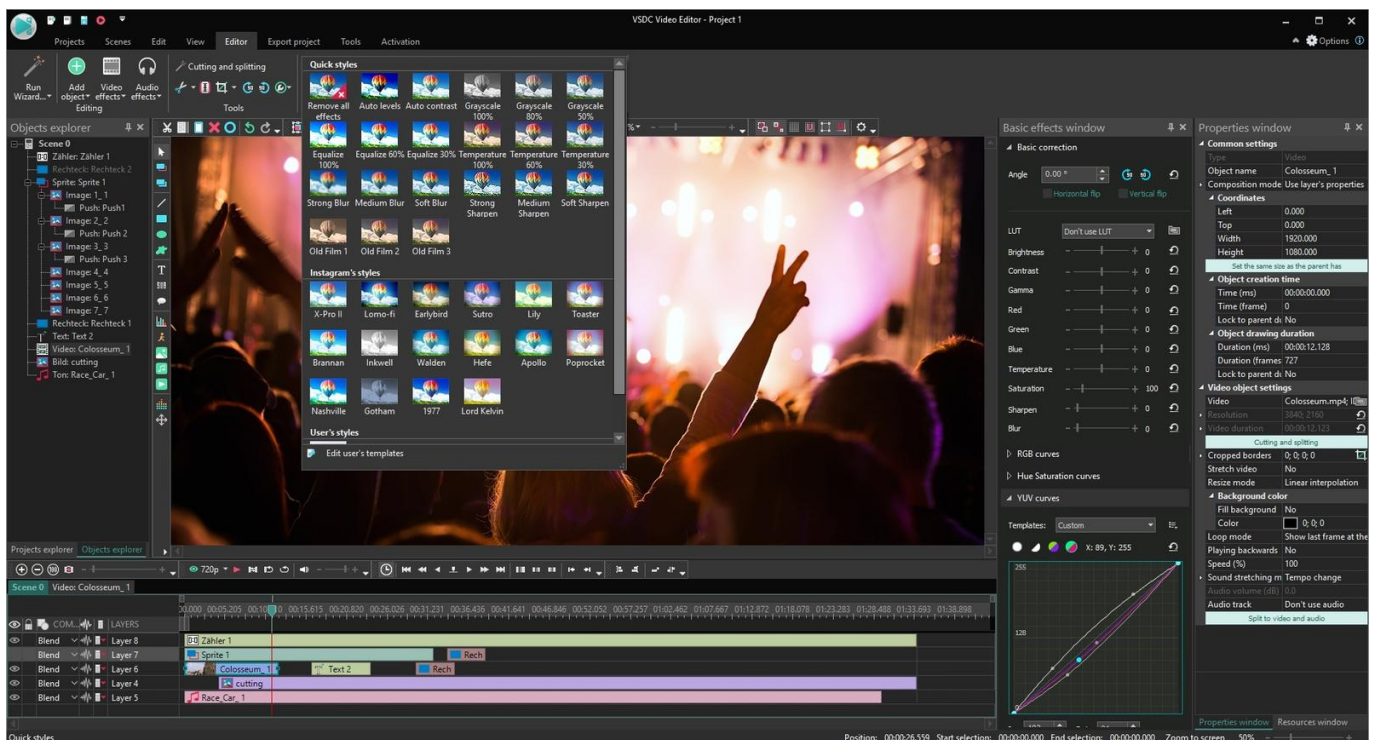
VSDC Video Editor - Project 1

Projects Scenes Edit View Editor Export project Tools Activation

Options

Run Wizard... Add object Video effects Audio effects
Editing
Cutting and splitting
Tools

Objects explorer
Scene 0
Zähler: Zähler 1
Rechteck: Rechteck 2
Sprite: Sprite 1
Image: 1_1
Push: Push1
Image: 2_2
Push: Push 2
Image: 3_3
Push: Push 3
Image: 4_4
Image: 5_5
Image: 6_6
Image: 7_7
Rechteck: Rechteck 1
Text: Text 2
Video: Colosseum_1
Bild: cutting
Ton: Race_Car_1

Projects explorer Objects explorer

Quick styles
Remove all effects
Auto levels
Auto contrast
Grayscale 100%
Grayscale 80%
Grayscale 50%
Equalize 100%
Equalize 60%
Equalize 30%
Temperature 100%
Temperature 60%
Temperature 30%
Strong Blur
Medium Blur
Soft Blur
Strong Sharpen
Medium Sharpen
Soft Sharpen
Old Film 1
Old Film 2
Old Film 3
Instagram's styles
X-Pro II
Lomo-fi
Earlybird
Sutro
Lily
Toaster
Brannan
Inkwell
Walden
Hefe
Apollo
Poprocket
Nashville
Gotham
1977
Lord Kelvin
User's styles
Edit user's templates

Basic effects window
Basic correction
Angle 0.00 °
Horizontal flip Vertical flip
LUT Don't use LUT
Brightness 0
Contrast 0
Gamma 0
Red 0
Green 0
Blue 0
Temperature 0
Saturation 100
Sharpen 0
Blur 0
RGB curves
Hue Saturation curves
YUV curves
Templates: Custom
X: 89, Y: 255
255
128

Properties window
Common settings
Type Video
Object name Colosseum_1
Composition mode Use layer's properties
Coordinates
Left 0.000
Top 0.000
Width 1920.000
Height 1080.000
Set the same size as the parent has
Object creation time
Time (ms) 00:00:00.000
Time (frame) 0
Lock to parent d No
Object drawing duration
Duration (ms) 00:00:12.128
Duration (frames 727
Lock to parent d No
Video object settings
Video Colosseum.mp4;
Resolution 3840; 2160
Video duration 00:00:12.123
Cutting and splitting
Cropped borders 0; 0; 0; 0
Stretch video No
Resize mode Linear interpolation
Background color
Fill background No
Color 0; 0; 0
Loop mode Show last frame at the
Playing backwards No
Speed (%) 100
Sound stretching m Tempo change
Audio volume (dB) 0.0
Audio track Don't use audio
Split to video and audio
Properties window Resources window

720p
Scene 0 Video: Colosseum_1
COM... LAYERS
00.000 00:05.205 00:10.410 00:15.615 00:20.820 00:26.026 00:31.231 00:36.436 00:41.641 00:46.846 00:52.052 00:57.257 01:02.462 01:07.667 01:12.872 01:18.078 01:23.283 01:28.488 01:33.693 01:38.898
Blend Layer 8 Zähler 1
Blend Layer 7 Sprite 1 Rech
Blend Layer 6 Colosseum_1 Text 2 Rech
Blend Layer 4 cutting
Blend Layer 5 Race_Car_1

Quick styles
Position: 00:00:26.559 Start selection: 00:00:00.000 End selection: 00:00:00.000 Zoom to screen 50%